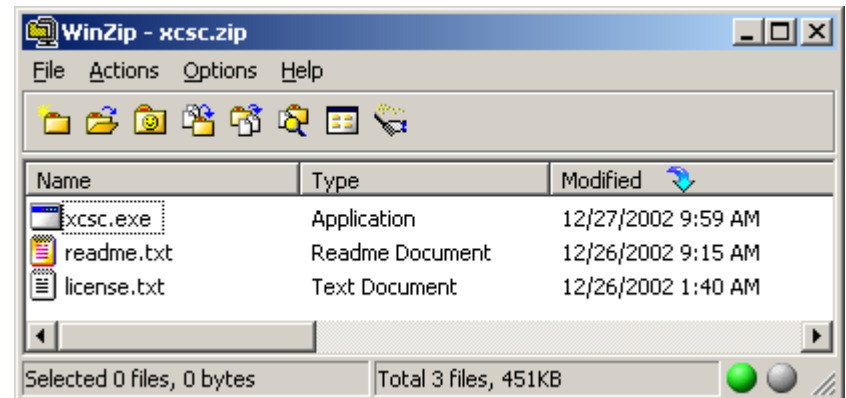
WinZip - xcsc.zip

File Actions Options Help

| Name | Type | Modified |
|---|---|---|
| xcsc.exe | Application | 12/27/2002 9:59 AM |
| readme.txt | Readme Document | 12/26/2002 9:15 AM |
| license.txt | Text Document | 12/26/2002 1:40 AM |

Selected 0 files, 0 bytes

Total 3 files, 451KB